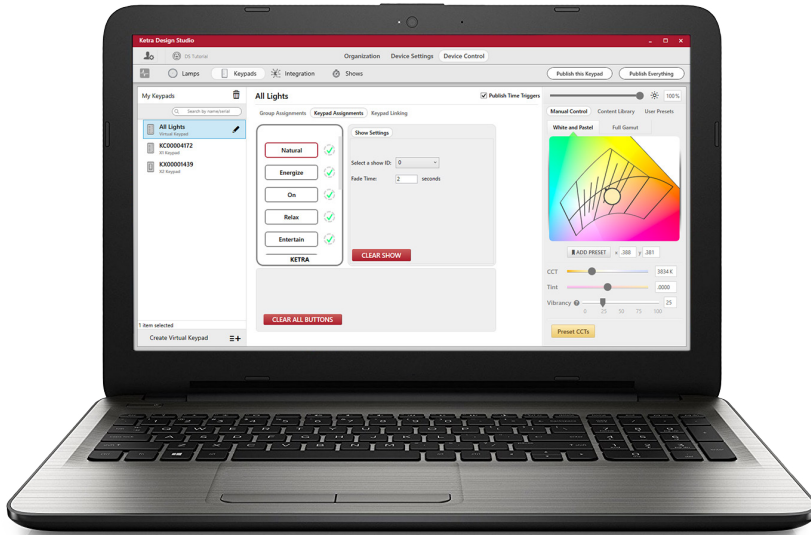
Ketra Design Studio

DS Tutorial

Organization Device Settings Device Control

Lamps Keypads Integration Shows

Publish this Keypad Publish Everything

My Keypads

Search by name/serial

All Lights
Virtual Keypad

KC00004172
X1 Keypad

KX00001439
X2 Keypad

1 item selected

Create Virtual Keypad

All Lights

Publish Time Triggers

Group Assignments Keypad Assignments Keypad Linking

Natural

Energize

On

Relax

Entertain

KETRA

Show Settings

Select a show ID: 0

Fade Time: 2 seconds

CLEAR SHOW

CLEAR ALL BUTTONS

100%

Manual Control Content Library User Presets

White and Pastel Full Gamut

ADD PRESET x .388 y .381

CCT 3834 K

Tint .0000

Vibrancy 25

0 25 50 75 100

Preset CCTs